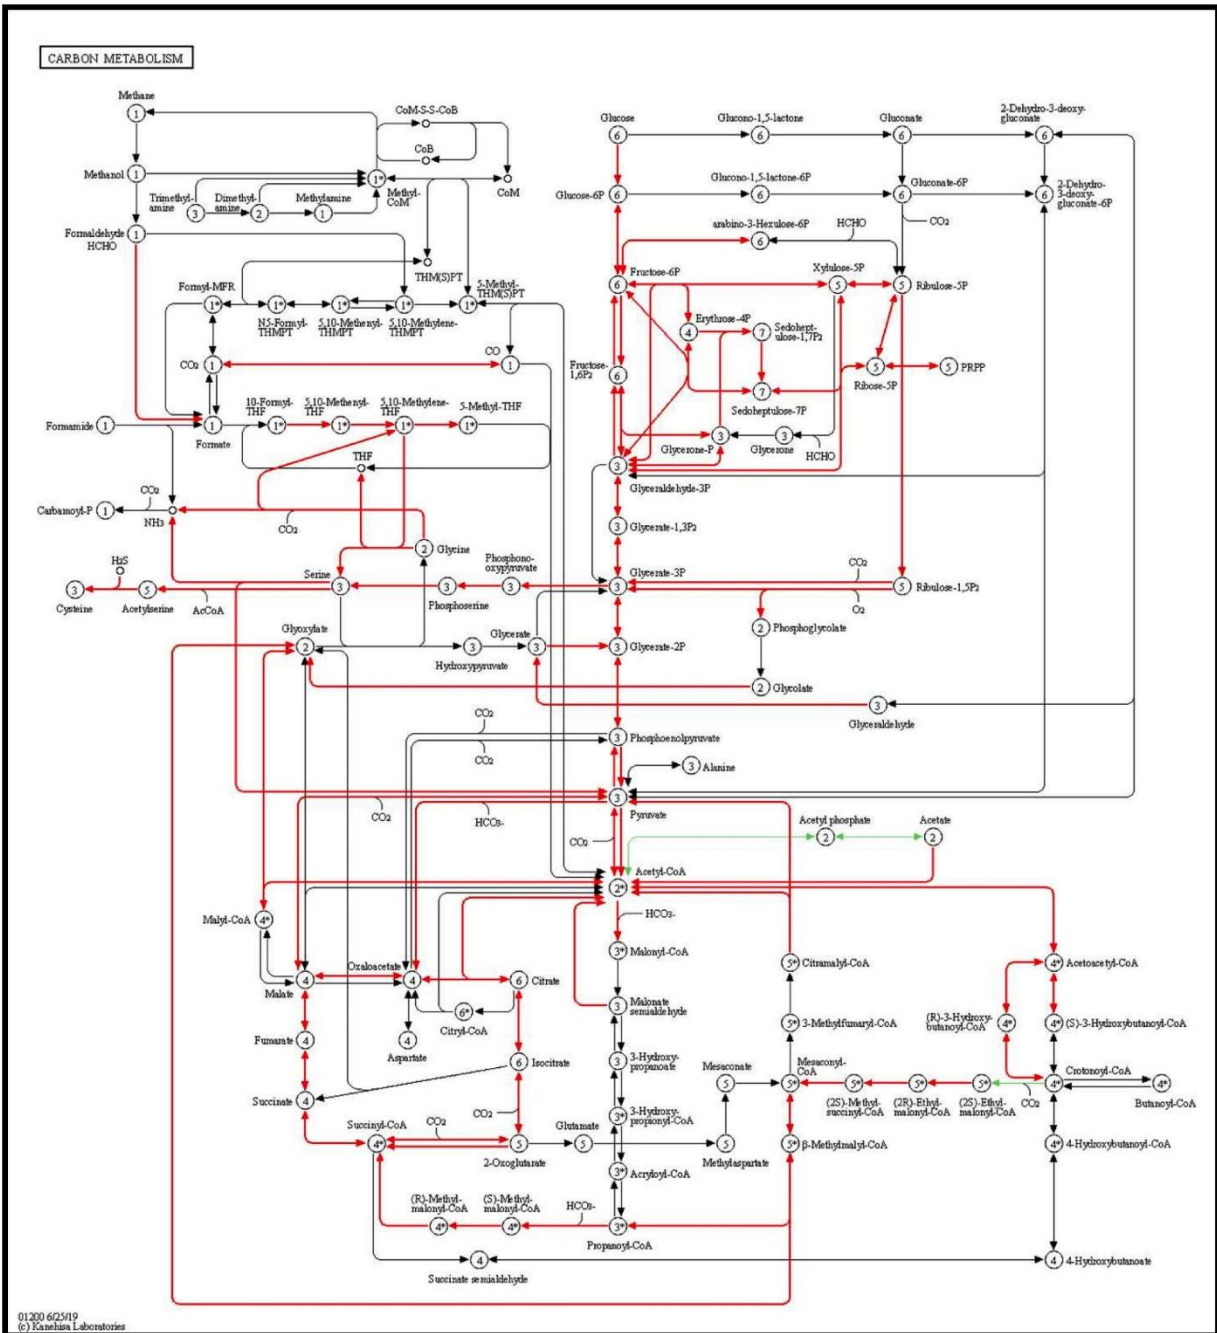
CARBON METABOLISM

Methane
1
CoM-S-S-CoB
CoB
Methanol 1
1*
Trimethyl-amine 3
Dimethyl-amine 2
Methylamine 1
Methyl-CoM
CoM
Formaldehyde HCHO 1
THM(S)PT
Formyl-MFR 1*
1*
1*
1*
1*
5-Methyl-THM(S)PT
N5-Formyl-THMPT
5,10-Methenyl-THMPT
5,10-Methylene-THMPT
CO
CO2 1
1
Formamide 1
1 Formate
10-Formyl-THF 1*
5,10-Methenyl-THF 1*
5,10-Methylene-THF 1*
5-Methyl-THF 1*
THF
CO2
Carbamoyl-P 1
NH3
CO2
H2S
3 Cysteine
5 Acetylserine
AcCoA
Serine 3
2 Glycine
Phosphono-oxypyruvate 3
3 Phosphoserine
Glyoxylate 2
3 Hydroxypyruvate
Glycerate 3

Glucose 6
Glucono-1,5-lactone 6
Gluconate 6
2-Dehydro-3-deoxy-gluconate 6
Glucose-6P 6
Glucono-1,5-lactone-6P 6
Gluconate-6P 6
2-Dehydro-3-deoxy-gluconate-6P 6
arabino-3-Hexulose-6P 6
HCHO
CO2
Fructose-6P 6
Xylulose-5P 5
Ribulose-5P 5
Erythrose-4P 4
7 Sedoheptulose-1,7P2
Fructose-1,6P2 6
5 Ribose-5P
5 PRPP
7 Sedoheptulose-7P
3 Glycerone-P
3 Glycerone
HCHO
3 Glyceraldehyde-3P
3 Glycerate-1,3P2
3 Glycerate-3P
CO2
5 Ribulose-1,5P2
O2
2 Phosphoglycolate
3 Glycerate-2P
2 Glycolate
3 Glyceraldehyde
CO2
CO2
3 Phosphoenolpyruvate
3 Alanine
3 Pyruvate
CO2
HCO3-
CO2
Acetyl phosphate 2
Acetate 2
2* Acetyl-CoA
Malyl-CoA 4*
HCO3-
3* Malonyl-CoA
5* Citramalyl-CoA
4* Acetoacetyl-CoA
Oxaloacetate 4
4 Malate
6 Citrate
6* Citryl-CoA
3 Malonate semialdehyde
5* 3-Methylfumaryl-CoA
(R)-3-Hydroxy-butanoyl-CoA 4*
4* (S)-3-Hydroxybutanoyl-CoA
Fumarate 4
4 Aspartate
6 Isocitrate
3 3-Hydroxy-propanoate
Mesaconate 5
Mesaconyl-CoA 5*
5*
5*
5*
4* Crotonoyl-CoA
4* Butanoyl-CoA
Succinate 4
Succinyl-CoA 4*
CO2
CO2
5 2-Oxoglutarate
Glutamate 5
3* 3-Hydroxy-propionyl-CoA
5 Methylaspartate
(2S)-Methyl-succinyl-CoA
(2R)-Ethyl-malonyl-CoA
(2S)-Ethyl-malonyl-CoA
CO2
5* β-Methylmalyl-CoA
4* 4-Hydroxybutanoyl-CoA
3* Acryloyl-CoA
(R)-Methyl-malonyl-CoA 4*
(S)-Methyl-malonyl-CoA 4*
HCO3-
3* Propanoyl-CoA
4 Succinate semialdehyde
4 4-Hydroxybutanoate

01200 6/25/19
(c) Kanehisa Laboratories